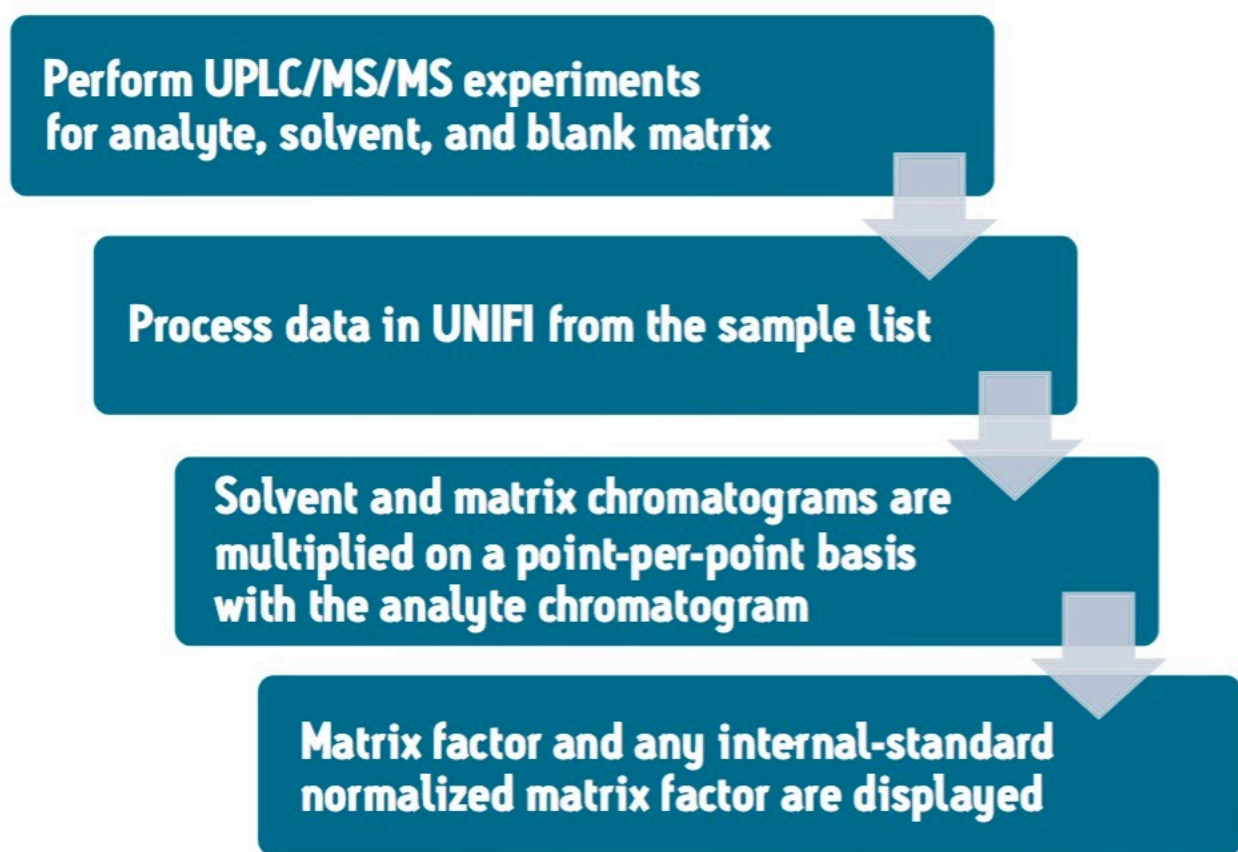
Perform UPLC/MS/MS experiments for analyte, solvent, and blank matrix

Process data in UNIFI from the sample list

Solvent and matrix chromatograms are multiplied on a point-per-point basis with the analyte chromatogram

Matrix factor and any internal-standard normalized matrix factor are displayed